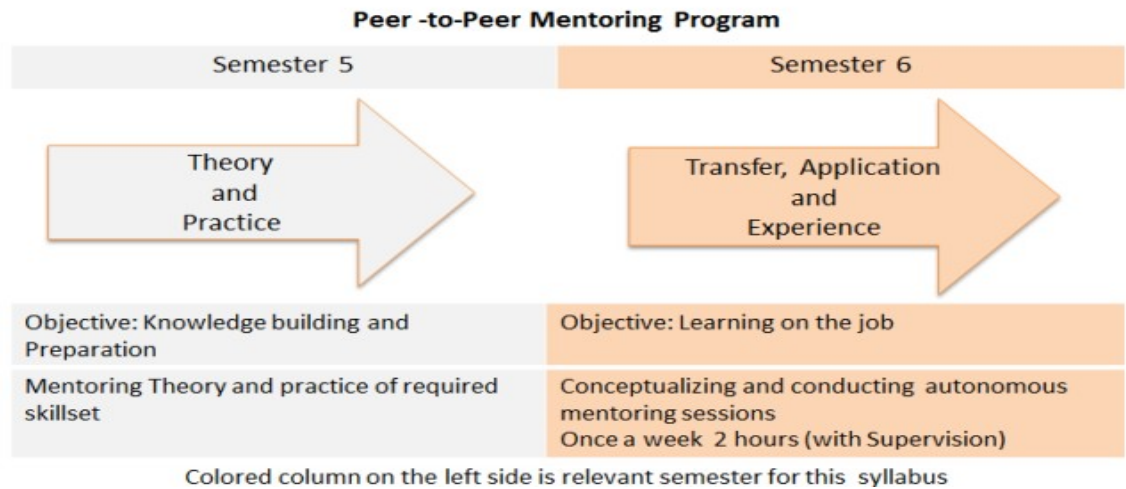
Peer -to-Peer Mentoring Program

| Semester 5 | Semester 6 |
|---|---|
| Theory and Practice | Transfer, Application and Experience |
| Objective: Knowledge building and Preparation | Objective: Learning on the job |
| Mentoring Theory and practice of required skillset | Conceptualizing and conducting autonomous mentoring sessions<br>Once a week 2 hours (with Supervision) |

Colored column on the left side is relevant semester for this syllabus